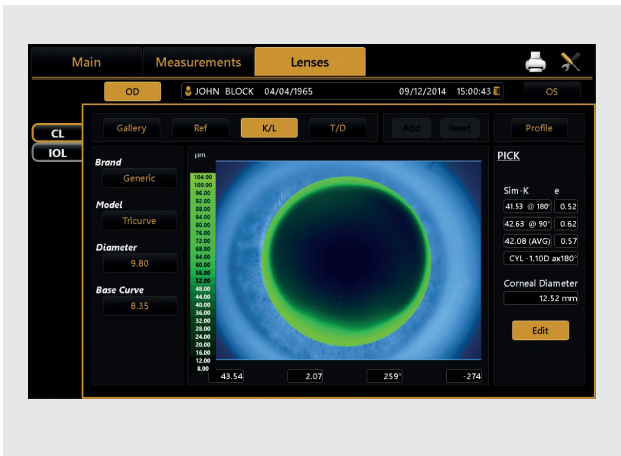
Main | Measurements | Lenses

OD | JOHN BLOCK 04/04/1965 | 09/12/2014 15:00:43 | OS

CL
IOL

Gallery | Ref | K/L | T/D | Add | Reset | Profile

Brand
Generic

Model
Tricurve

Diameter
9.80

Base Curve
8.35

µm
104.00
100.00
96.00
92.00
88.00
84.00
80.00
76.00
72.00
68.00
64.00
60.00
56.00
52.00
48.00
44.00
40.00
36.00
32.00
28.00
24.00
20.00
16.00
12.00
8.00

43.54 | 2.07 | 259° | -274

PICK

Sim-K e
41.53 @ 180° | 0.52
42.63 @ 90° | 0.62
42.08 (AVG) | 0.57
CYL -1.10D ax180°

Corneal Diameter
12.52 mm

Edit